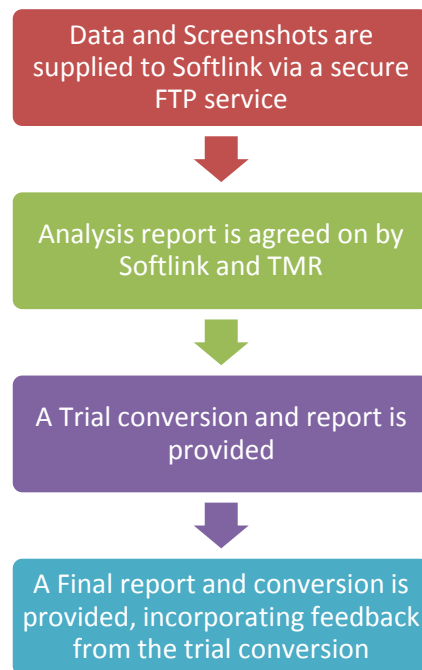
Data and Screenshots are supplied to Softlink via a secure FTP service

Analysis report is agreed on by Softlink and TMR

A Trial conversion and report is provided

A Final report and conversion is provided, incorporating feedback from the trial conversion